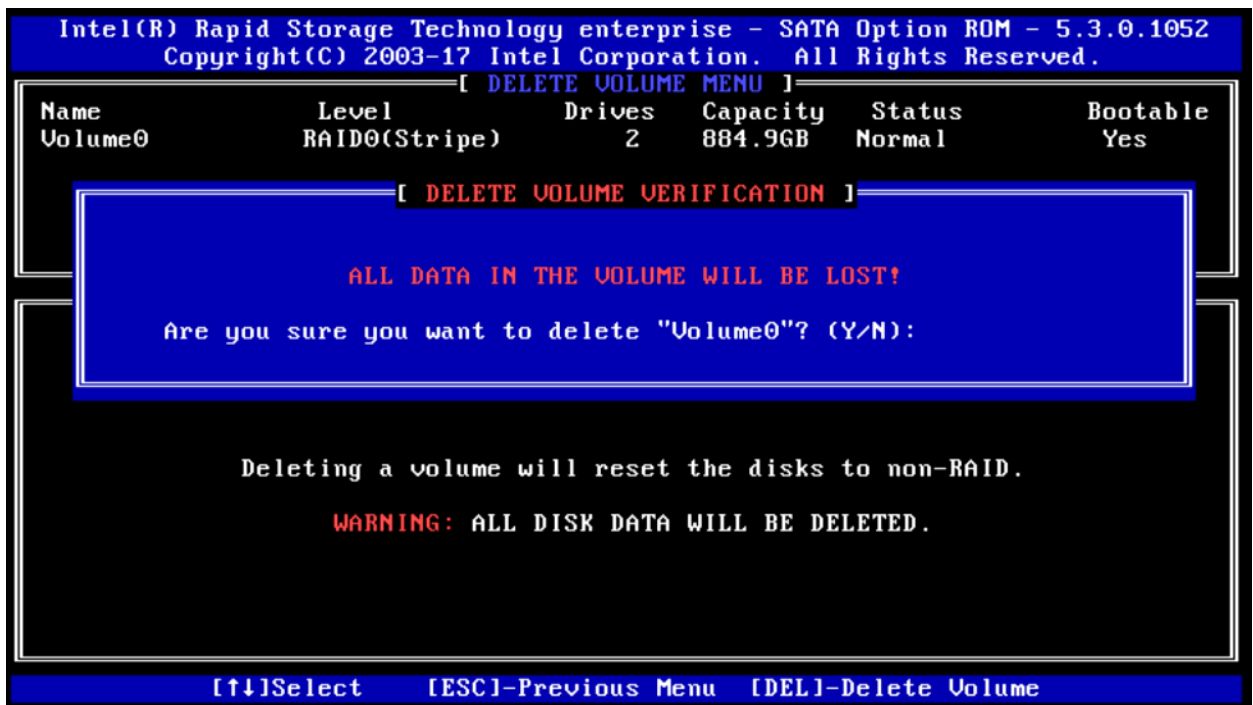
Intel(R) Rapid Storage Technology enterprise - SATA Option ROM - 5.3.0.1052
Copyright(C) 2003-17 Intel Corporation. All Rights Reserved.

[ DELETE VOLUME MENU ]

| Name | Level | Drives | Capacity | Status | Bootable |
|---|---|---|---|---|---|
| Volume0 | RAID0(Stripe) | 2 | 884.9GB | Normal | Yes |

[ DELETE VOLUME VERIFICATION ]

ALL DATA IN THE VOLUME WILL BE LOST!

Are you sure you want to delete "Volume0"? (Y/N):

Deleting a volume will reset the disks to non-RAID.

WARNING: ALL DISK DATA WILL BE DELETED.

[↑↓]Select [ESC]-Previous Menu [DEL]-Delete Volume